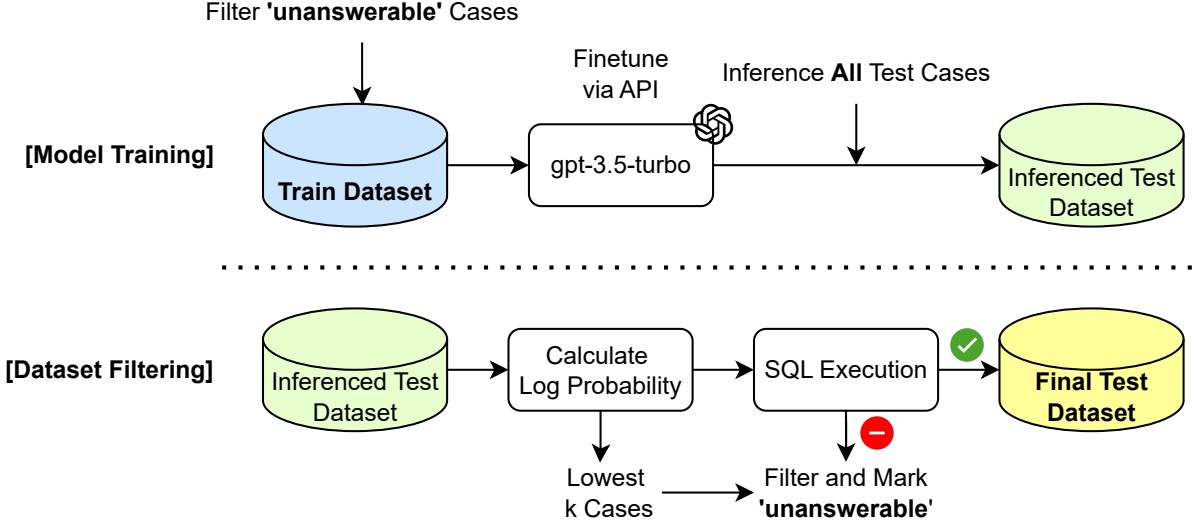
Filter **'unanswerable'** Cases

Finetune via API

Inference **All** Test Cases

**[Model Training]**

**Train Dataset**

gpt-3.5-turbo

Inferenced Test Dataset

**[Dataset Filtering]**

Inferenced Test Dataset

Calculate Log Probability

SQL Execution

**Final Test Dataset**

Lowest k Cases

Filter and Mark **'unanswerable'**